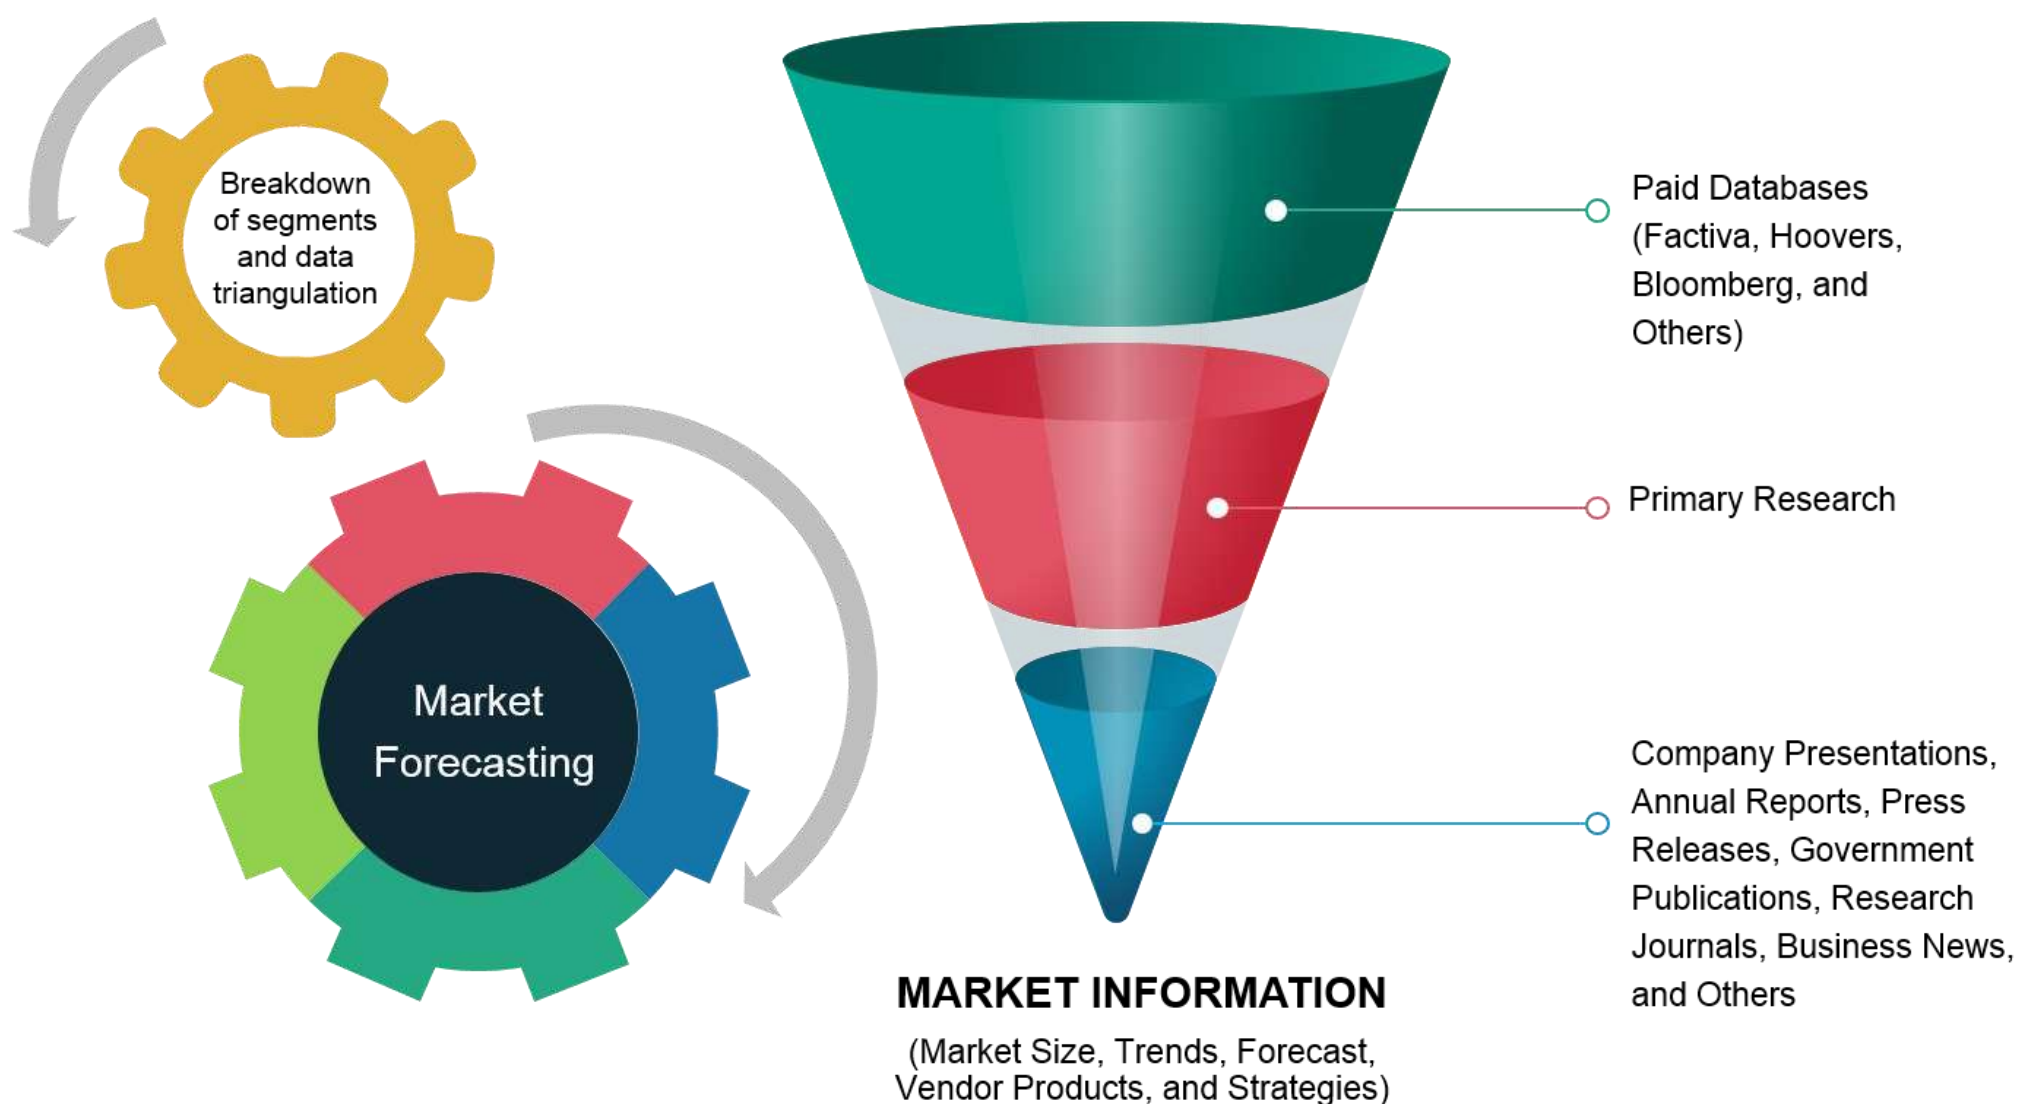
Breakdown of segments and data triangulation

Market Forecasting

Paid Databases (Factiva, Hoovers, Bloomberg, and Others)

Primary Research

Company Presentations, Annual Reports, Press Releases, Government Publications, Research Journals, Business News, and Others

MARKET INFORMATION

(Market Size, Trends, Forecast, Vendor Products, and Strategies)